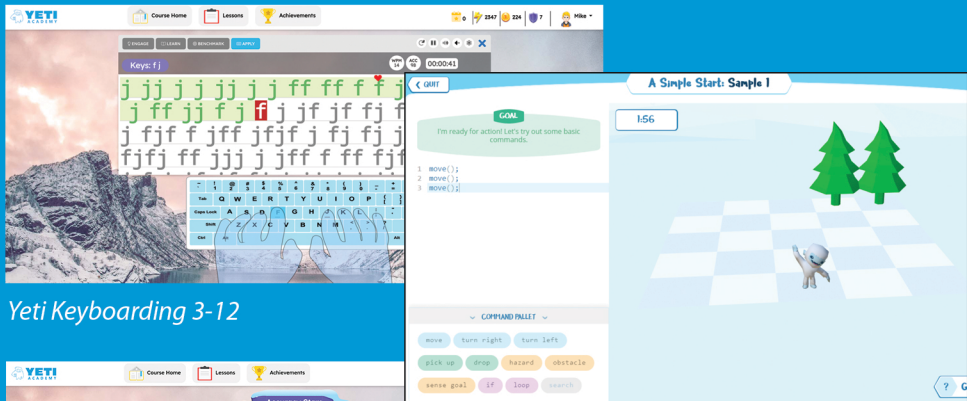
YETI ACADEMY

Course Home

Lessons

Achievements

0 2347 224 7

Mike

ENGAGE LEARN BENCHMARK APPLY

WPM 14 ACC 98

00:00:41

Keys: f j

j fj jj j jj j j ff ff f f f

j ff jj f j f j jf jf fj j

j fjf j jff jfjf j fj j j

fjfj ff jjj j jff f ff f j

Tab Q W E R T Y U I O P

Caps Lock A S D F G H J K L

Shift Z X C V B N M

Ctrl Alt

Yeti Keyboarding 3-12

YETI ACADEMY

Course Home

Lessons

Achievements

QUIT

A Simple Start: Sample 1

GOAL

I'm ready for action! Let's try out some basic commands.

1 move();
2 move();
3 move();

1:56

COMMAND PALLET

move turn right turn left

pick up drop hazard obstacle

sense goal if loop search

? G